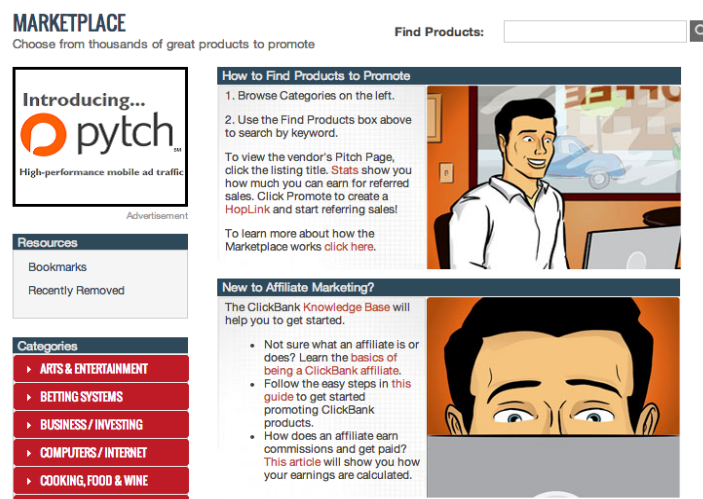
MARKETPLACE
Choose from thousands of great products to promote

Find Products:

Introducing...
pytch
SM
High-performance mobile ad traffic

Advertisement

Resources
Bookmarks
Recently Removed

Categories
ARTS & ENTERTAINMENT
BETTING SYSTEMS
BUSINESS / INVESTING
COMPUTERS / INTERNET
COOKING, FOOD & WINE

How to Find Products to Promote

1. Browse Categories on the left.

2. Use the Find Products box above to search by keyword.

To view the vendor's Pitch Page, click the listing title. Stats show you how much you can earn for referred sales. Click Promote to create a HopLink and start referring sales!

To learn more about how the Marketplace works click here.

New to Affiliate Marketing?

The ClickBank Knowledge Base will help you to get started.

- Not sure what an affiliate is or does? Learn the basics of being a ClickBank affiliate.
- Follow the easy steps in this guide to get started promoting ClickBank products.
- How does an affiliate earn commissions and get paid? This article will show you how your earnings are calculated.